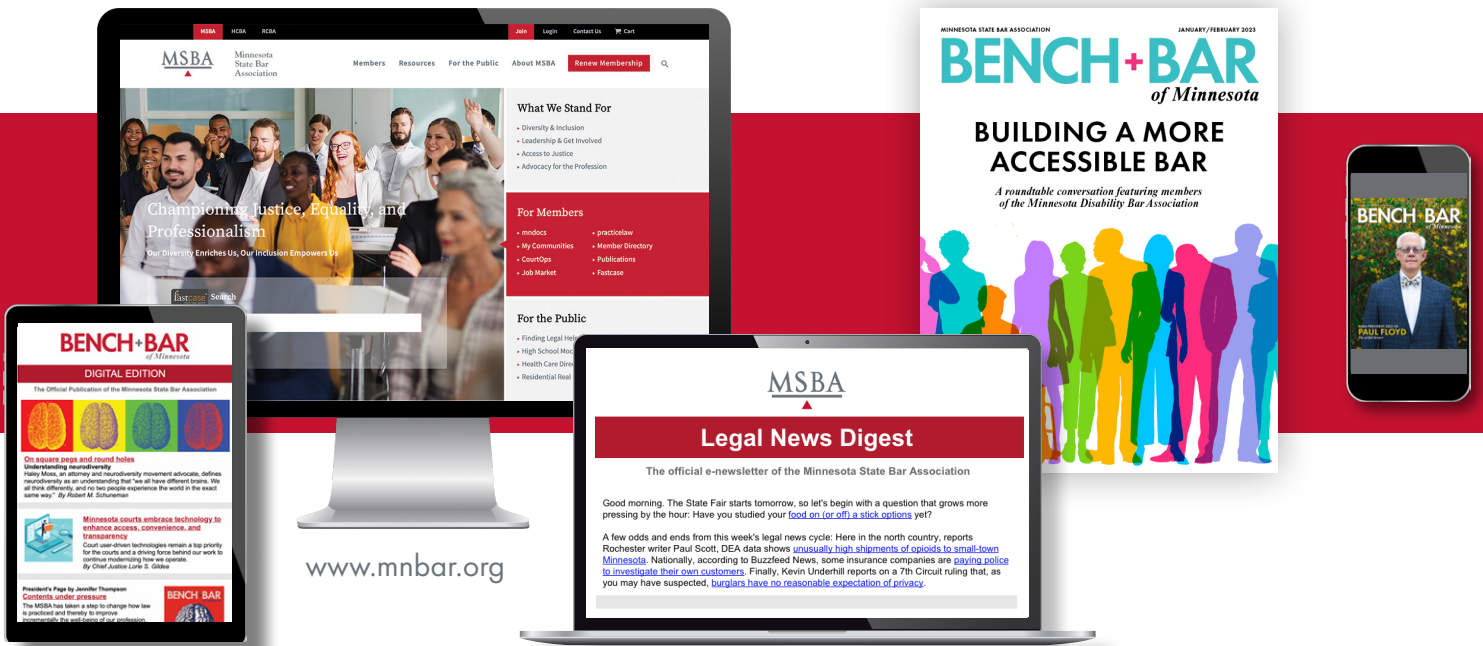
MSBA HCBA RCBA Join Login Contact Us Cart

MSBA Minnesota State Bar Association

Members Resources For the Public About MSBA Renew Membership

Championing Justice, Equality, and Professionalism

Our Diversity Enriches Us, Our Inclusion Empowers Us

fastcase Search

What We Stand For

Diversity & Inclusion
Leadership & Get Involved
Access to Justice
Advocacy for the Profession

For Members

mndocs
My Communities
CourtOps
Job Market
practicelaw
Member Directory
Publications
Fastcase

For the Public

Finding Legal Hel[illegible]
High School Moc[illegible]
Health Care Dire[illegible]
Residential Real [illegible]

www.mnbar.org

BENCH+BAR of Minnesota

DIGITAL EDITION

The Official Publication of the Minnesota State Bar Association

On square pegs and round holes
Understanding neurodiversity
Haley Moss, an attorney and neurodiversity movement advocate, defines neurodiversity as an understanding that "we all have different brains. We all think differently, and no two people experience the world in the exact same way." By Robert M. Schuneman

Minnesota courts embrace technology to enhance access, convenience, and transparency
Court user-driven technologies remain a top priority for the courts and a driving force behind our work to continue modernizing how we operate.
By Chief Justice Lorie S. Gildea

President's Page by Jennifer Thompson
Contents under pressure
The MSBA has taken a step to change how law is practiced and thereby to improve incrementally the well-being of our profession.

BENCH BAR

MSBA

Legal News Digest

The official e-newsletter of the Minnesota State Bar Association

Good morning. The State Fair starts tomorrow, so let's begin with a question that grows more pressing by the hour: Have you studied your food on (or off) a stick options yet?

A few odds and ends from this week's legal news cycle: Here in the north country, reports Rochester writer Paul Scott, DEA data shows unusually high shipments of opioids to small-town Minnesota. Nationally, according to Buzzfeed News, some insurance companies are paying police to investigate their own customers. Finally, Kevin Underhill reports on a 7th Circuit ruling that, as you may have suspected, burglars have no reasonable expectation of privacy.

MINNESOTA STATE BAR ASSOCIATION JANUARY/FEBRUARY 2023

BENCH+BAR of Minnesota

BUILDING A MORE ACCESSIBLE BAR

A roundtable conversation featuring members of the Minnesota Disability Bar Association

BENCH BAR of Minnesota

PAUL FLOYD